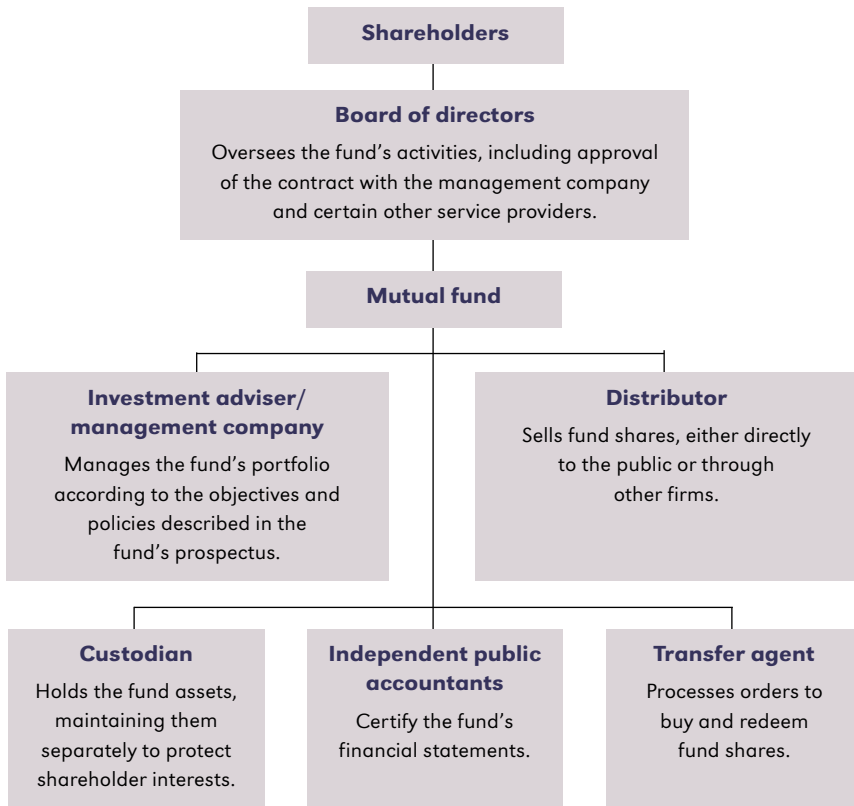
Shareholders

Board of directors
Oversees the fund's activities, including approval of the contract with the management company and certain other service providers.

Mutual fund

Investment adviser/ management company
Manages the fund's portfolio according to the objectives and policies described in the fund's prospectus.

Distributor
Sells fund shares, either directly to the public or through other firms.

Custodian
Holds the fund assets, maintaining them separately to protect shareholder interests.

Independent public accountants
Certify the fund's financial statements.

Transfer agent
Processes orders to buy and redeem fund shares.